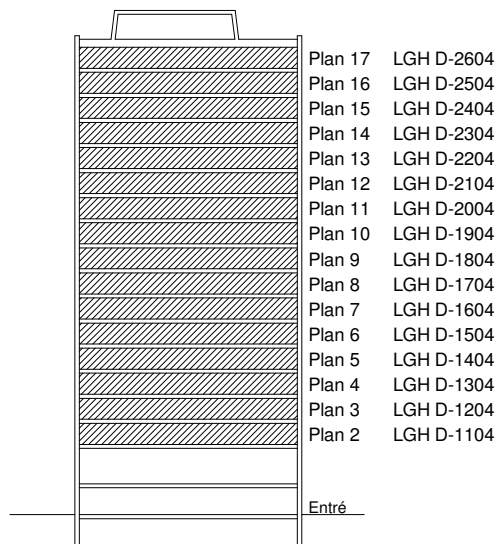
Plan 17 LGH D-2604
Plan 16 LGH D-2504
Plan 15 LGH D-2404
Plan 14 LGH D-2304
Plan 13 LGH D-2204
Plan 12 LGH D-2104
Plan 11 LGH D-2004
Plan 10 LGH D-1904
Plan 9 LGH D-1804
Plan 8 LGH D-1704
Plan 7 LGH D-1604
Plan 6 LGH D-1504
Plan 5 LGH D-1404
Plan 4 LGH D-1304
Plan 3 LGH D-1204
Plan 2 LGH D-1104
Entré